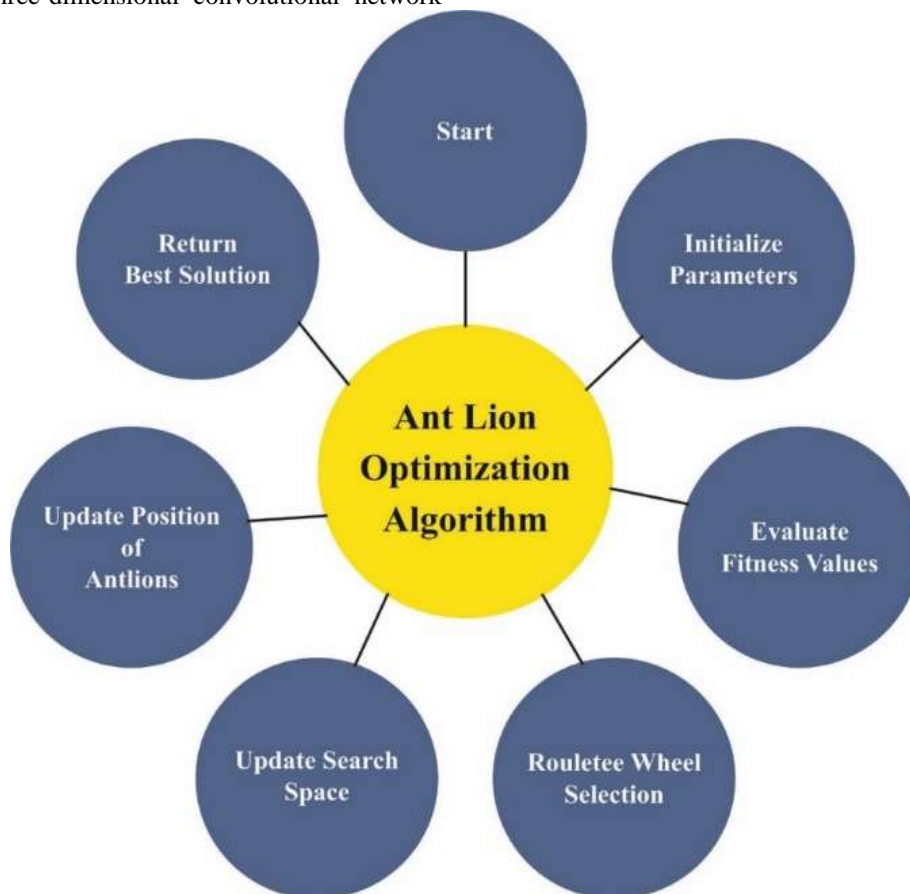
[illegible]ree dimensional convolutional network

Start

Initialize Parameters

Evaluate Fitness Values

Rouletee Wheel Selection

Update Search Space

Update Position of Antlions

Return Best Solution

Ant Lion Optimization Algorithm